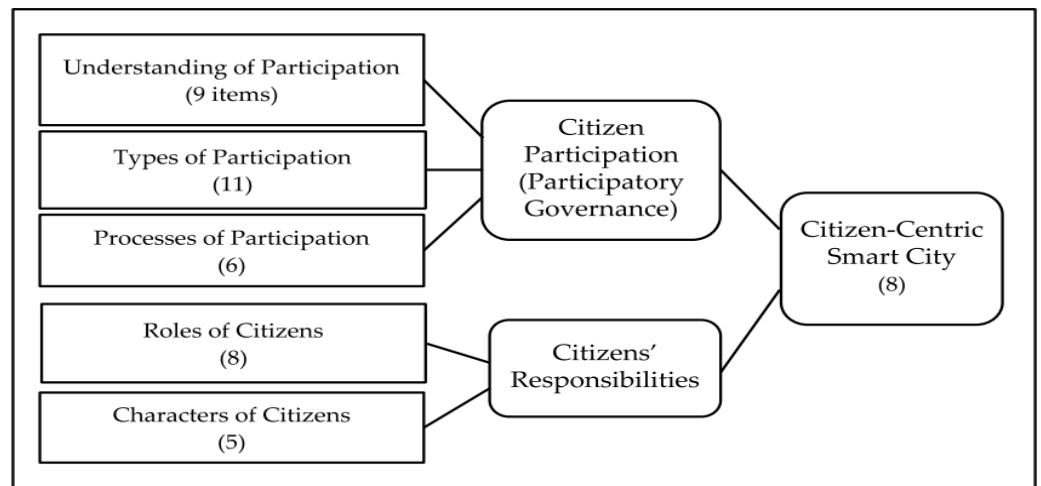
Understanding of Participation
(9 items)

Types of Participation
(11)

Processes of Participation
(6)

Roles of Citizens
(8)

Characters of Citizens
(5)

Citizen
Participation
(Participatory
Governance)

Citizens'
Responsibilities

Citizen-Centric
Smart City
(8)